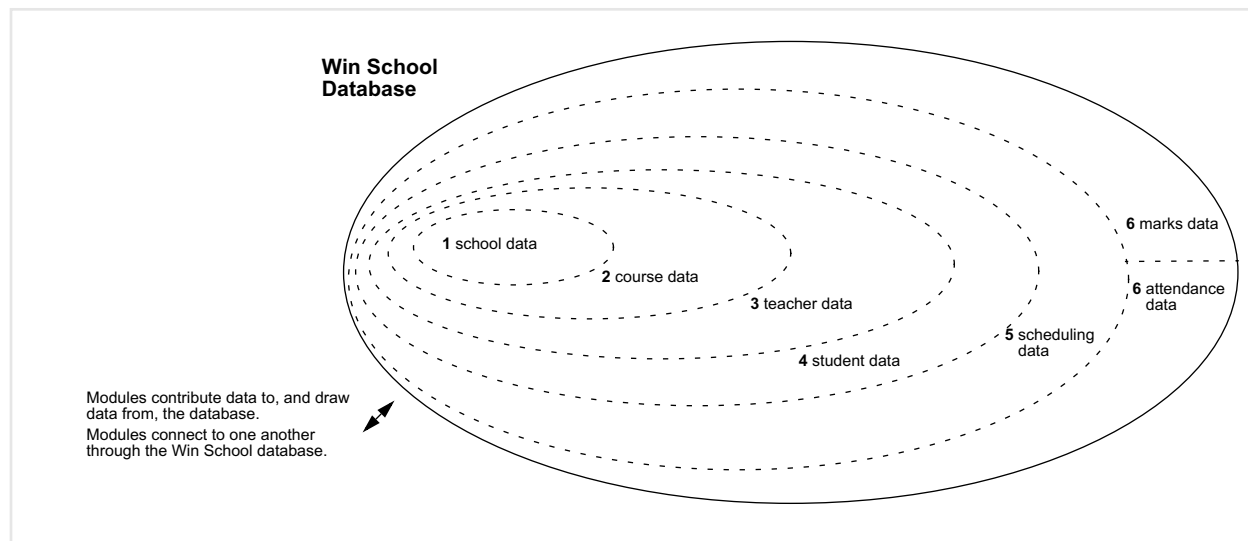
Win School Database

1 school data

2 course data

3 teacher data

4 student data

5 scheduling data

6 marks data

6 attendance data

Modules contribute data to, and draw data from, the database.

Modules connect to one another through the Win School database.